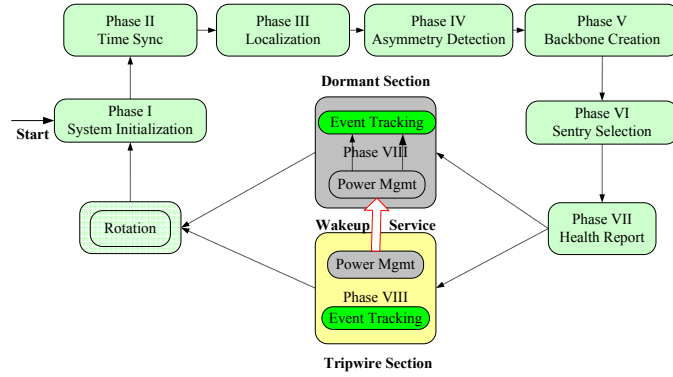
Phase II
Time Sync

Phase III
Localization

Phase IV
Asymmetry Detection

Phase V
Backbone Creation

Dormant Section

Start

Phase I
System Initialization

Event Tracking

Phase VIII

Power Mgmt

Phase VI
Sentry Selection

Rotation

Wakeup Service

Phase VII
Health Report

Power Mgmt

Phase VIII

Event Tracking

Tripwire Section